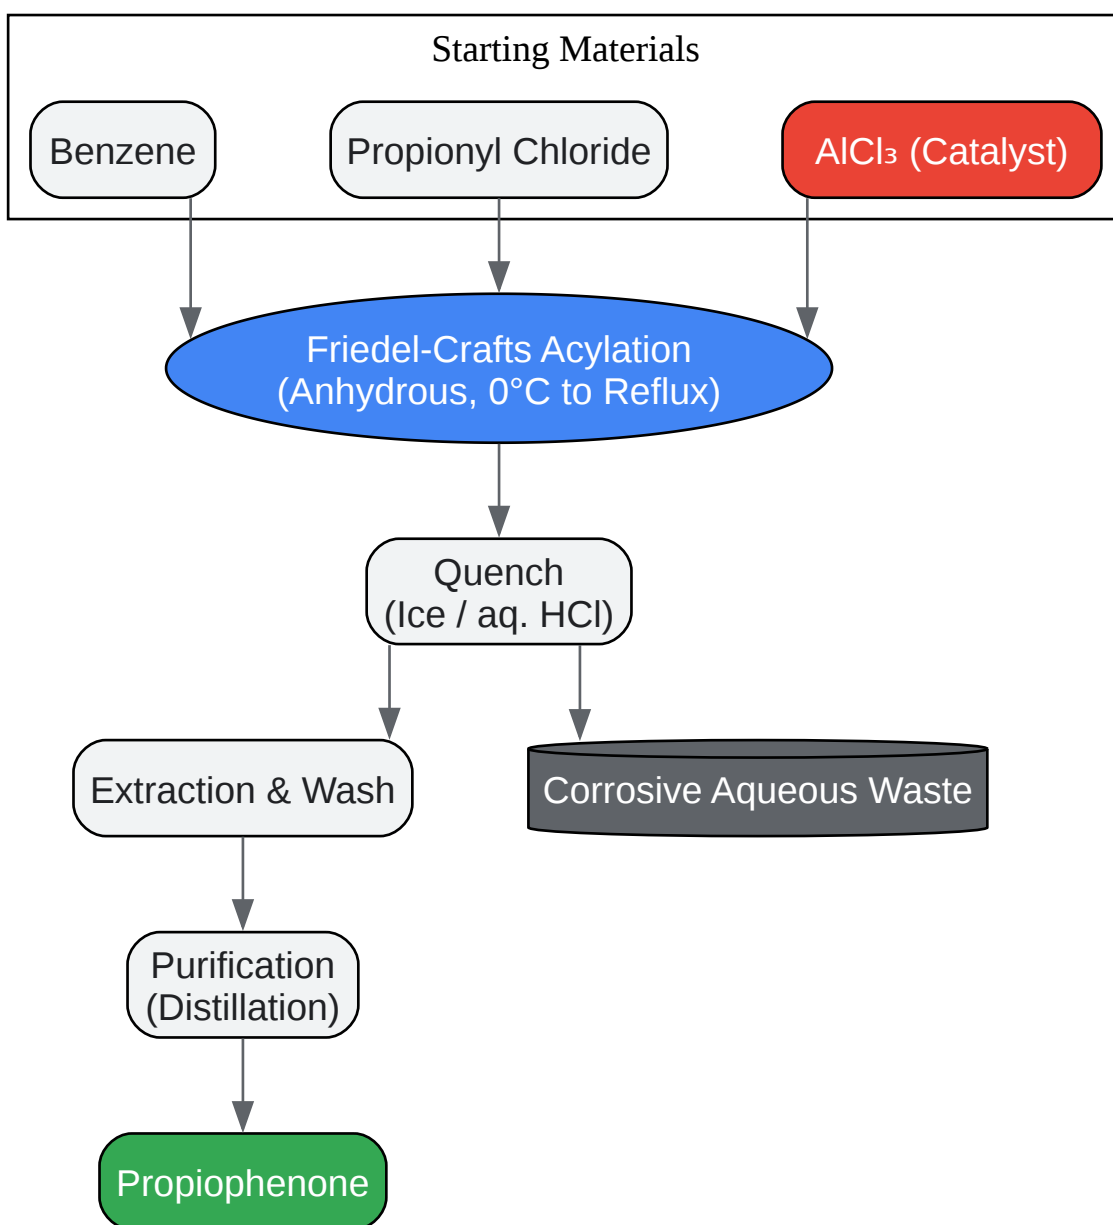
Starting Materials

Benzene

Propionyl Chloride

$AlCl_3$ (Catalyst)

Friedel-Crafts Acylation
(Anhydrous, 0°C to Reflux)

Quench
(Ice / aq. HCl)

Extraction & Wash

Corrosive Aqueous Waste

Purification
(Distillation)

Propiophenone